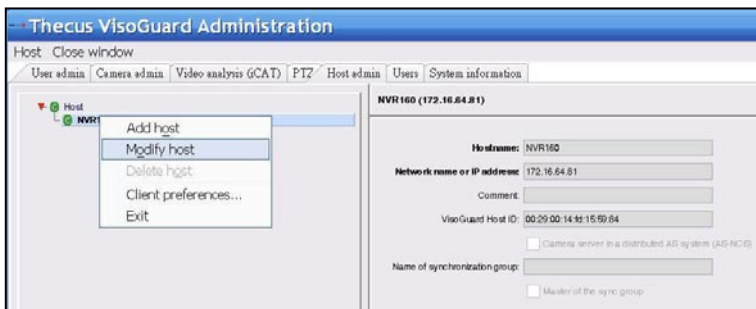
Thecus VisoGuard Administration

Host Close window

User admin | Camera admin | Video analysis (iCAT) | PTZ | Host admin | Users | System information

Host
NVR1

Add host
Modify host
Delete host
Client preferences...
Exit

NVR160 (172.16.64.81)

Hostname: NVR160

Network name or IP address: 172.16.64.81

Comment:

VisoGuard Host ID: 00:29:00:14:fd:15:59:84

Camera server in a distributed AS system (AS-NCS)

Name of synchronization group:

Master of the sync group